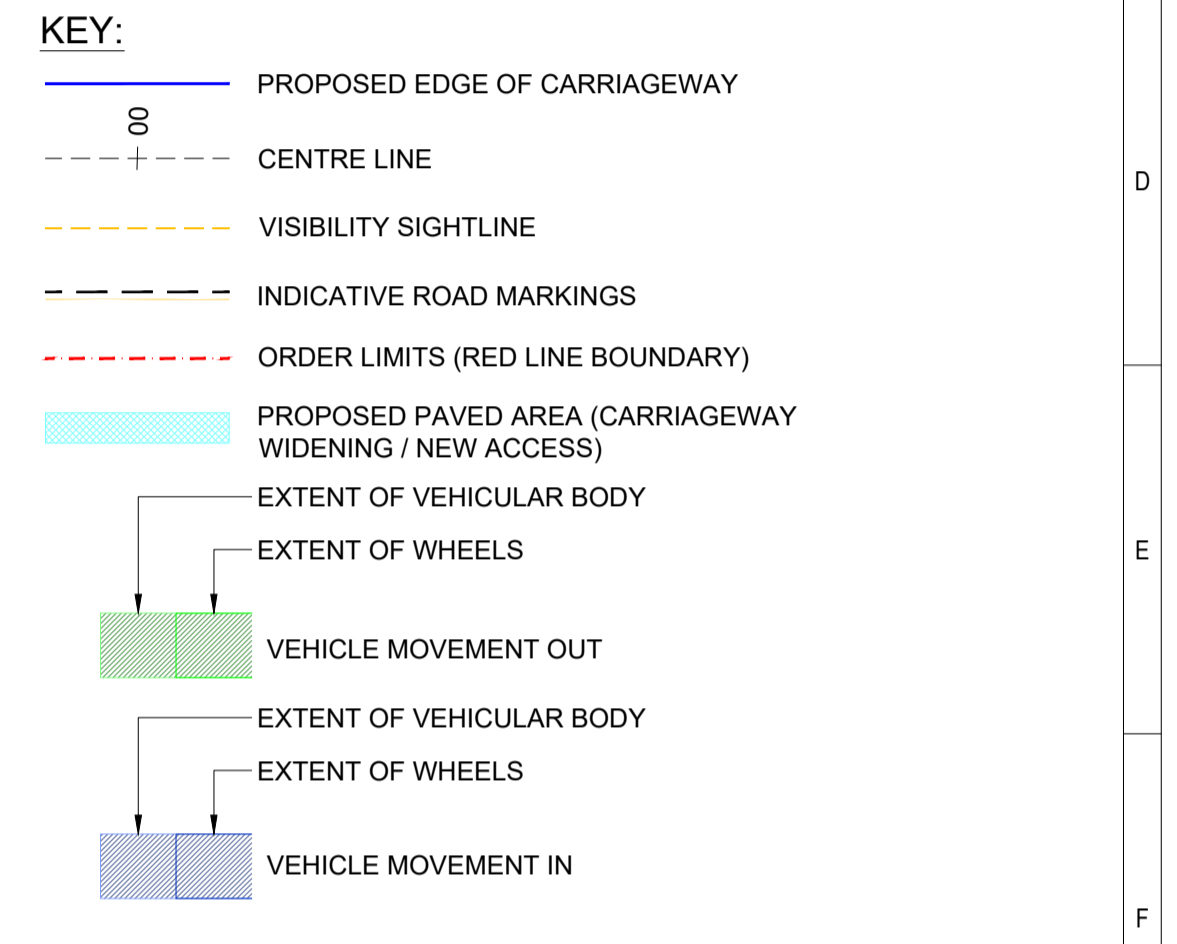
KEY:

PROPOSED EDGE OF CARRIAGEWAY

00

CENTRE LINE

VISIBILITY SIGHTLINE

INDICATIVE ROAD MARKINGS

ORDER LIMITS (RED LINE BOUNDARY)

PROPOSED PAVED AREA (CARRIAGEWAY WIDENING / NEW ACCESS)

EXTENT OF VEHICULAR BODY

EXTENT OF WHEELS

VEHICLE MOVEMENT OUT

EXTENT OF VEHICULAR BODY

EXTENT OF WHEELS

VEHICLE MOVEMENT IN

D

E

F